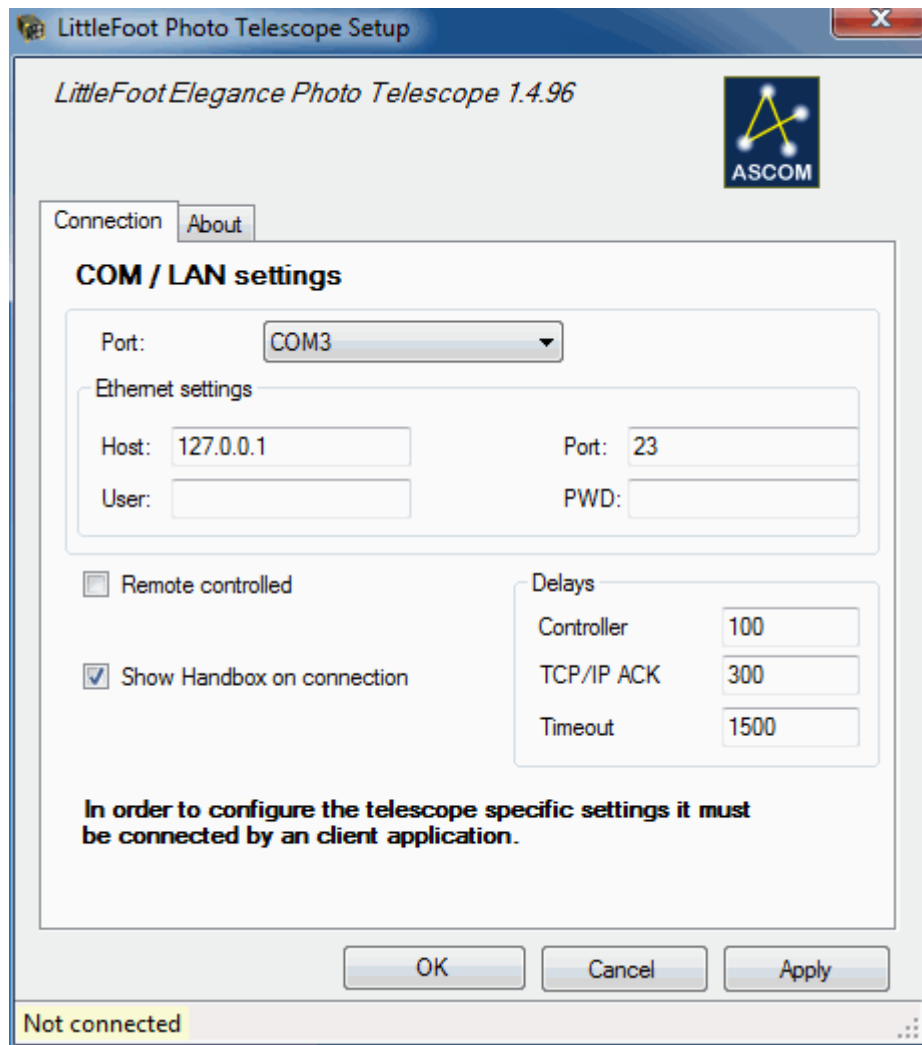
LittleFoot Photo Telescope Setup

LittleFoot Elegance Photo Telescope 1.4.96

ASCOM

Connection | About

COM / LAN settings

Port: COM3

Ethernet settings

Host: 127.0.0.1

Port: 23

User:

PWD:

Remote controlled

Show Handbox on connection

Delays

Controller 100

TCP/IP ACK 300

Timeout 1500

In order to configure the telescope specific settings it must be connected by an client application.

OK

Cancel

Apply

Not connected